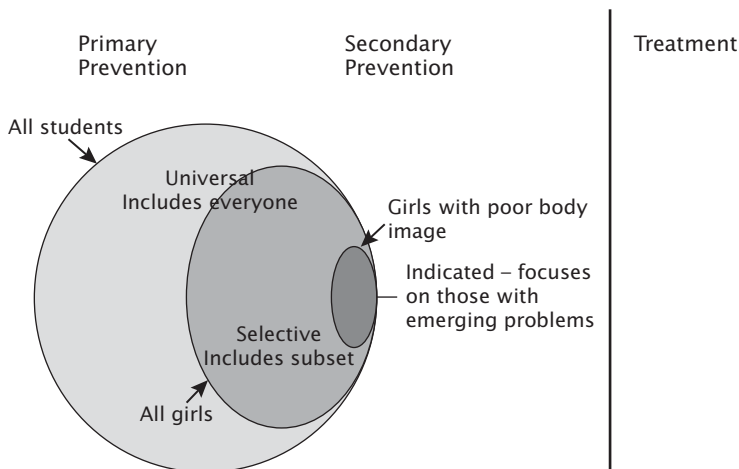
Primary Prevention

Secondary Prevention

Treatment

All students

Universal
Includes everyone

Girls with poor body image

Indicated – focuses on those with emerging problems

Selective
Includes subset

All girls